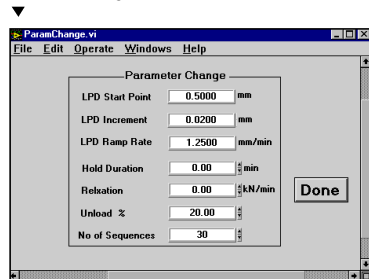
ParamChange.vi
File Edit Operate Windows Help

Parameter Change

LPD Start Point 0.5000 mm
LPD Increment 0.0200 mm
LPD Ramp Rate 1.2500 mm/min
Hold Duration 0.00 min
Relxation 0.00 kN/min
Unload % 20.00
No of Sequences 30

Done